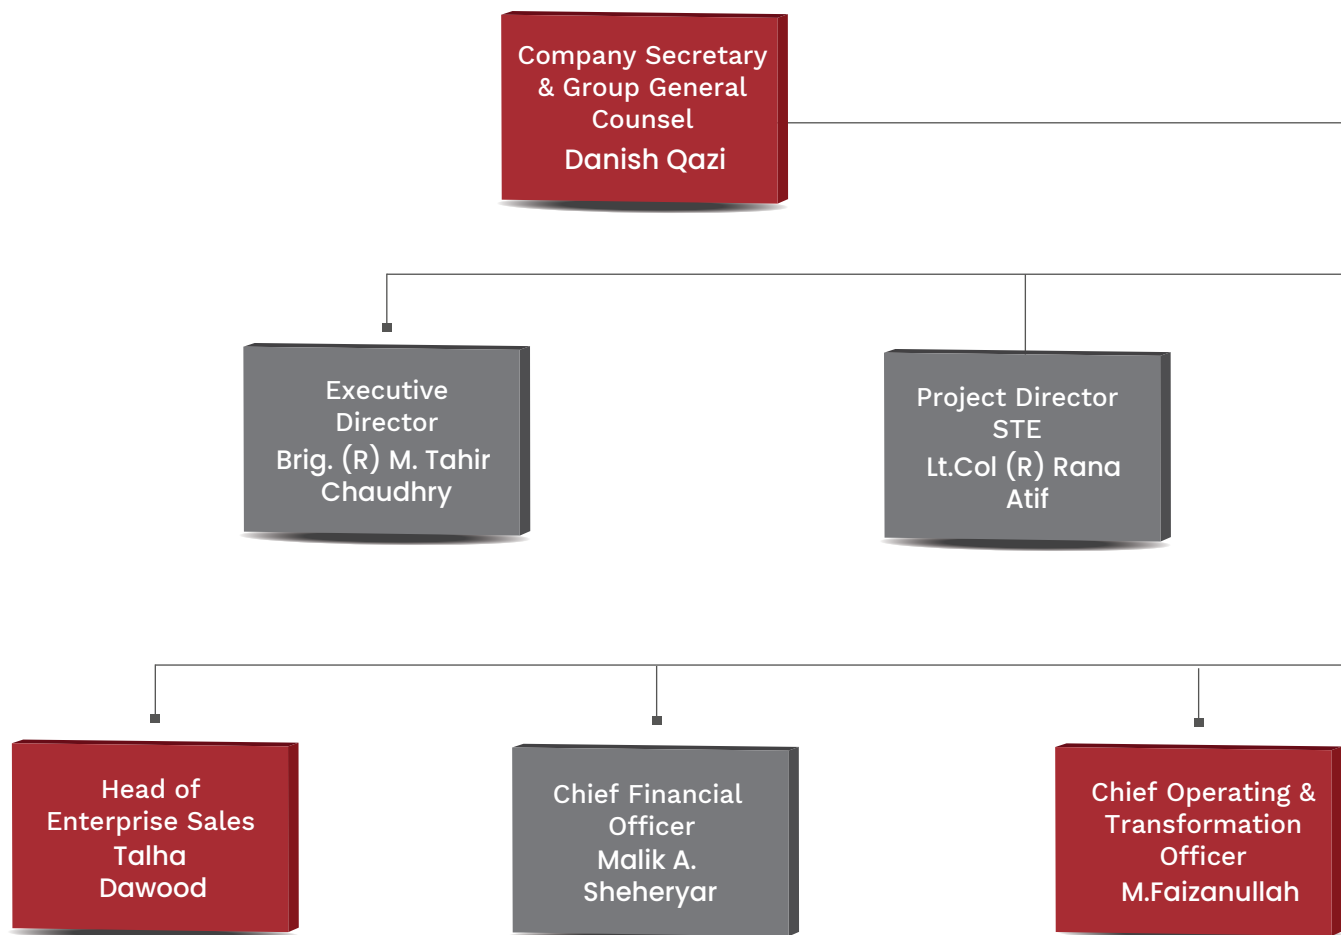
Company Secretary & Group General Counsel
Danish Qazi

Executive Director
Brig. (R) M. Tahir Chaudhry

Project Director STE
Lt.Col (R) Rana Atif

Head of Enterprise Sales
Talha Dawood

Chief Financial Officer
Malik A. Sheheryar

Chief Operating & Transformation Officer
M.Faizanullah